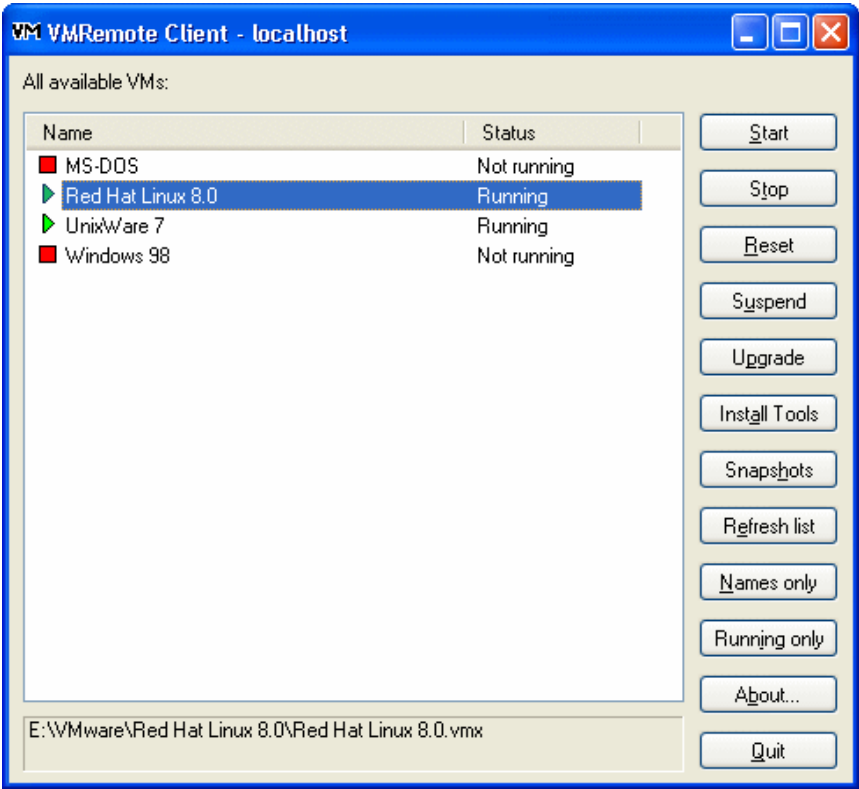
VM VMRemote Client - localhost

All available VMs:

| Name | Status |
|---|---|
| MS-DOS | Not running |
| Red Hat Linux 8.0 | Running |
| UnixWare 7 | Running |
| Windows 98 | Not running |

E:\VMware\Red Hat Linux 8.0\Red Hat Linux 8.0.vmx

Start
Stop
Reset
Suspend
Upgrade
Install Tools
Snapshots
Refresh list
Names only
Running only
About...
Quit